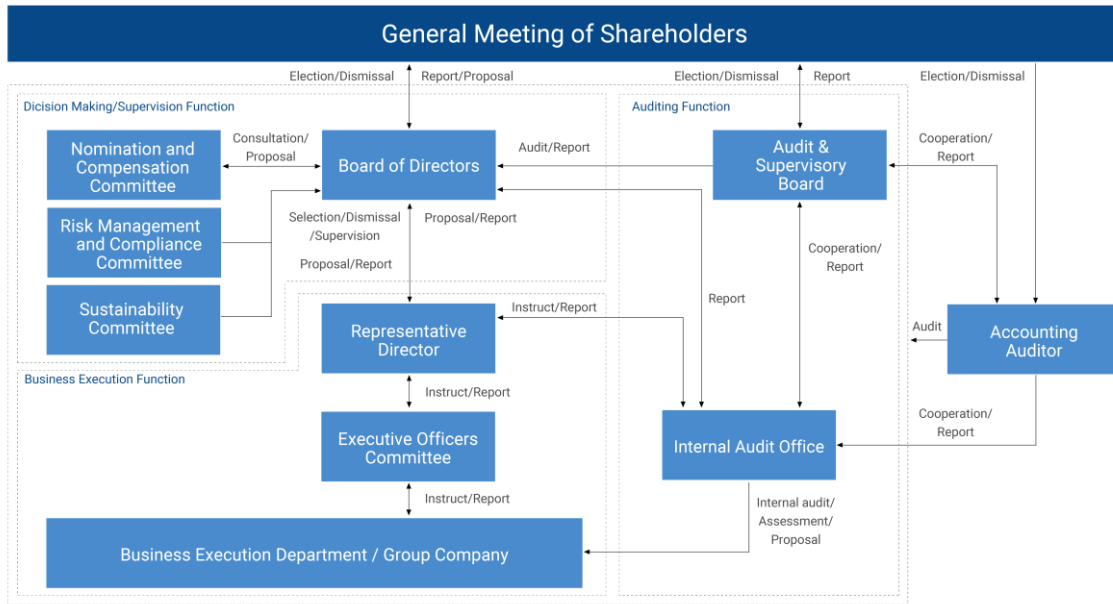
General Meeting of Shareholders

Election/Dismissal
Report/Proposal
Election/Dismissal
Report
Election/Dismissal

Dicision Making/Supervision Function

Nomination and Compensation Committee
Consultation/ Proposal
Board of Directors
Audit/Report

Risk Management and Compliance Committee
Selection/Dismissal /Supervision
Proposal/Report

Sustainability Committee
Proposal/Report

Auditing Function

Audit & Supervisory Board
Cooperation/ Report
Cooperation/ Report
Report

Business Execution Function

Representative Director
Instruct/Report
Instruct/Report

Executive Officers Committee
Instruct/Report

Internal Audit Office

Accounting Auditor
Audit
Cooperation/ Report

Internal audit/ Assessment/ Proposal

Business Execution Department / Group Company